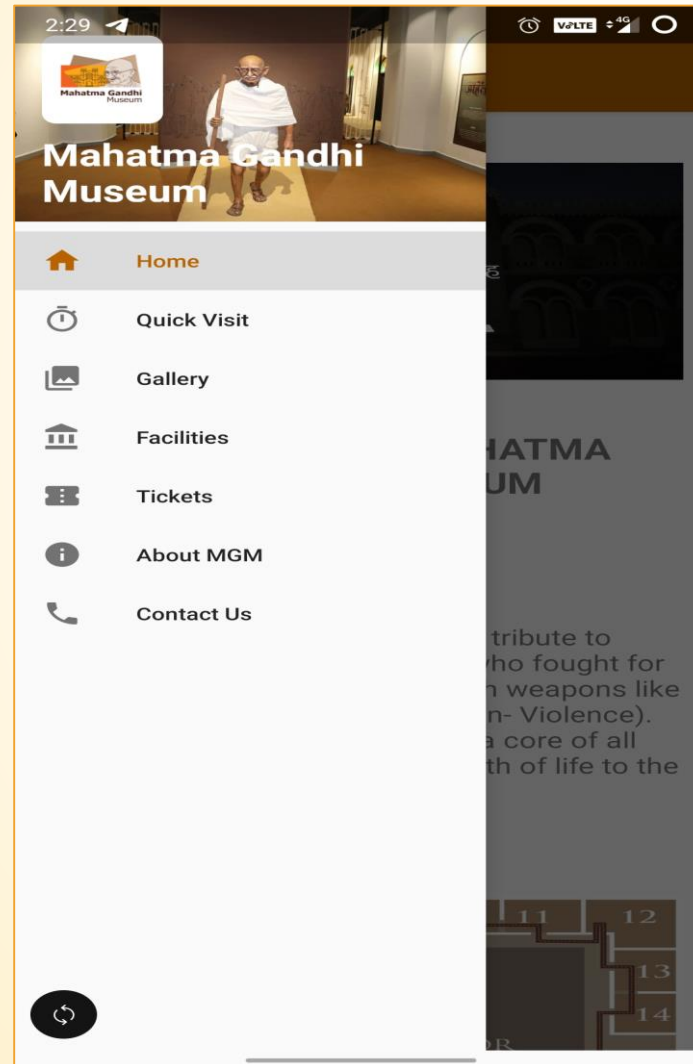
2:29

VoLTE 4G

Mahatma Gandhi Museum

Mahatma Gandhi Museum

Home

Quick Visit

Gallery

Facilities

Tickets

About MGM

Contact Us

HATMA
UM

tribute to
who fought for
n weapons like
n- Violence).
a core of all
th of life to the

11

12

13

14